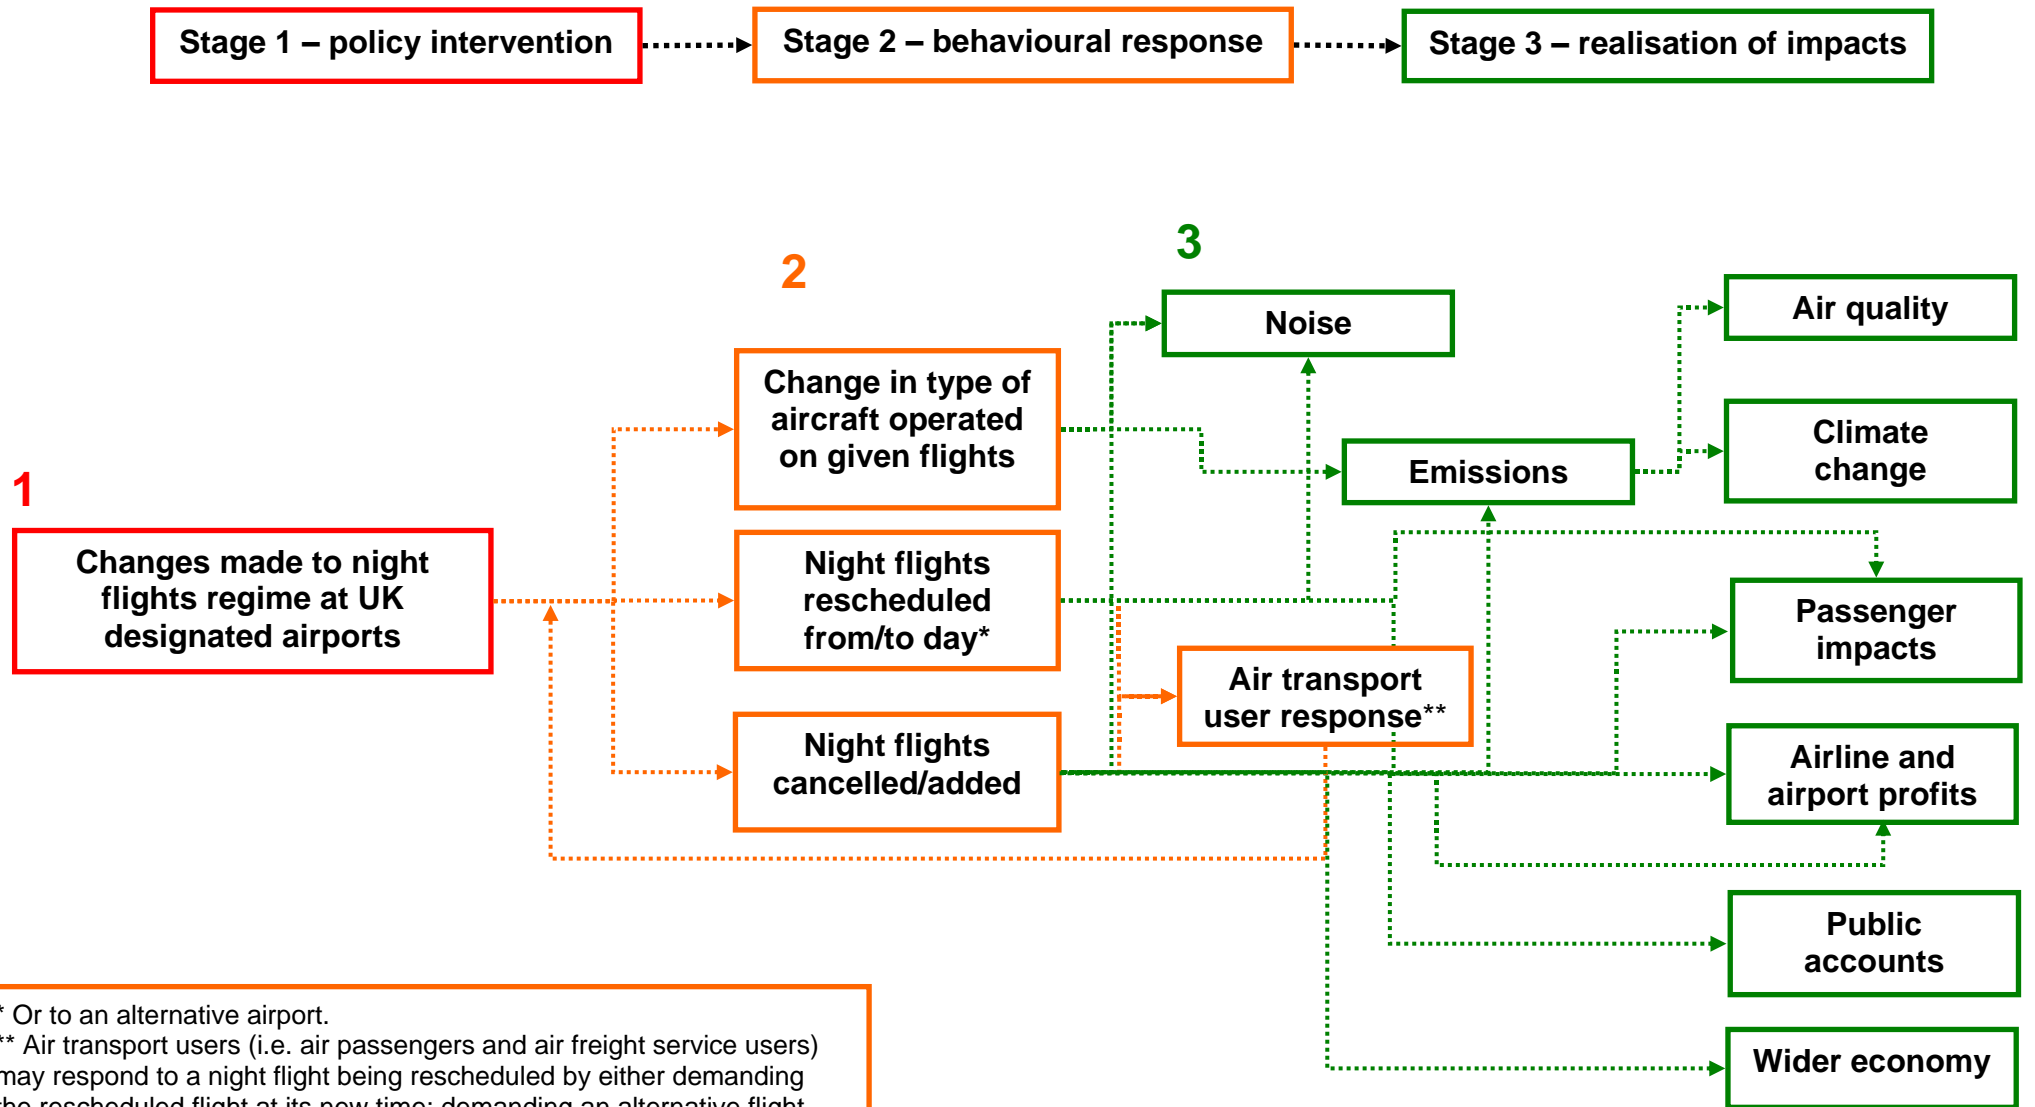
Stage 1 – policy intervention

Stage 2 – behavioural response

Stage 3 – realisation of impacts

1

Changes made to night flights regime at UK designated airports

2

Change in type of aircraft operated on given flights

Night flights rescheduled from/to day*

Night flights cancelled/added

3

Noise

Emissions

Air transport user response**

Air quality

Climate change

Passenger impacts

Airline and airport profits

Public accounts

Wider economy

* Or to an alternative airport.
** Air transport users (i.e. air passengers and air freight service users) may respond to a night flight being rescheduled by either demanding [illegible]